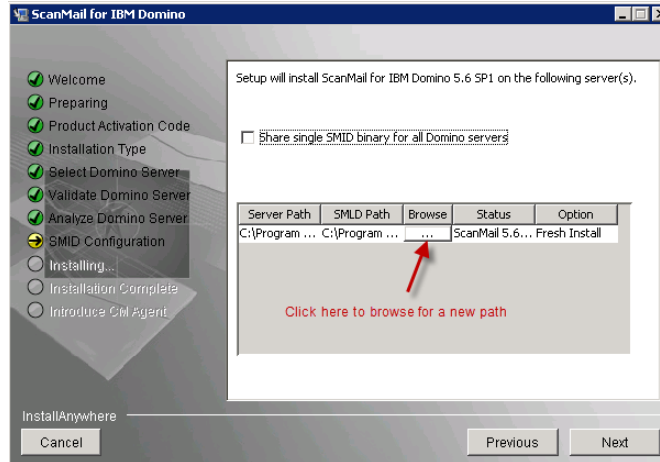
ScanMail for IBM Domino

Welcome
Preparing
Product Activation Code
Installation Type
Select Domino Server
Validate Domino Server
Analyze Domino Server
SMID Configuration
Installing...
Installation Complete
Introduce Ctrl Agent

Setup will install ScanMail for IBM Domino 5.6 SP1 on the following server(s).

Share single SMID binary for all Domino servers

| Server Path | SMLD Path | Browse | Status | Option |
|---|---|---|---|---|
| C:\Program ... | C:\Program ... | ... | ScanMail 5.6... | Fresh Install |

Click here to browse for a new path

InstallAnywhere

Cancel

Previous

Next